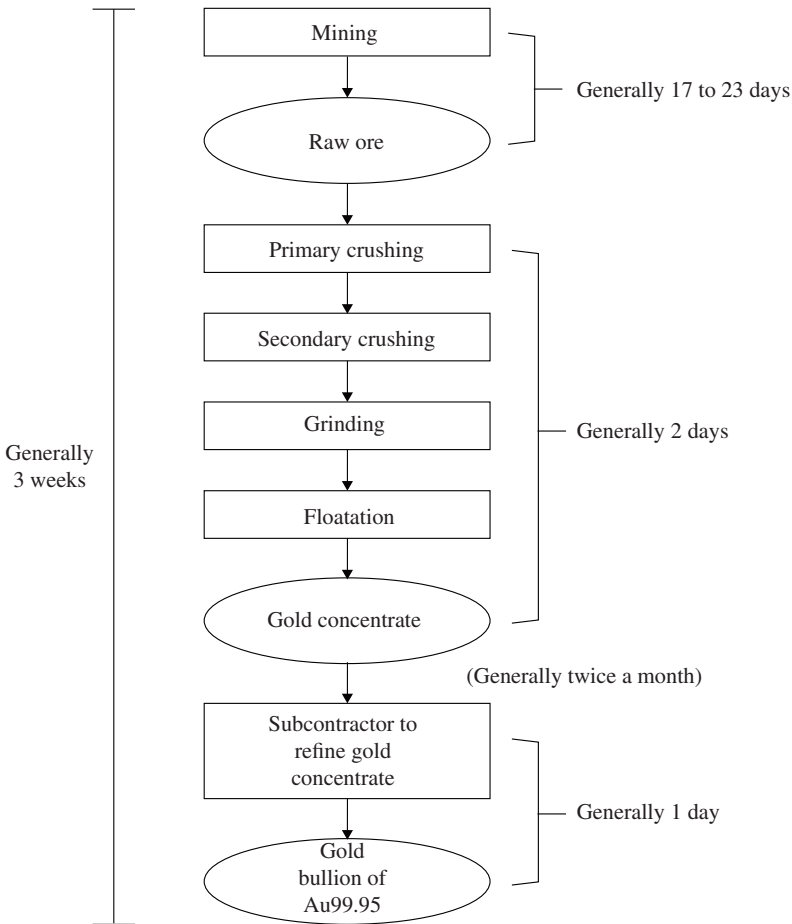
Generally 3 weeks

Mining

Raw ore

Generally 17 to 23 days

Primary crushing

Secondary crushing

Grinding

Floatation

Gold concentrate

Generally 2 days

(Generally twice a month)

Subcontractor to refine gold concentrate

Gold bullion of Au99.95

Generally 1 day